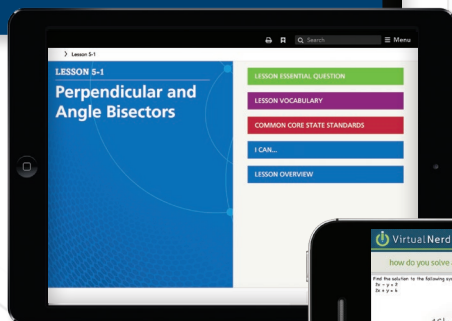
> Lesson 5-1

Search

Menu

LESSON 5-1

Perpendicular and Angle Bisectors

LESSON ESSENTIAL QUESTION

LESSON VOCABULARY

COMMON CORE STATE STANDARDS

I CAN...

LESSON OVERVIEW

VirtualNerd

how do you solve

Find the solution to the following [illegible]

$2x - y = 2$

$3x + y = 4$